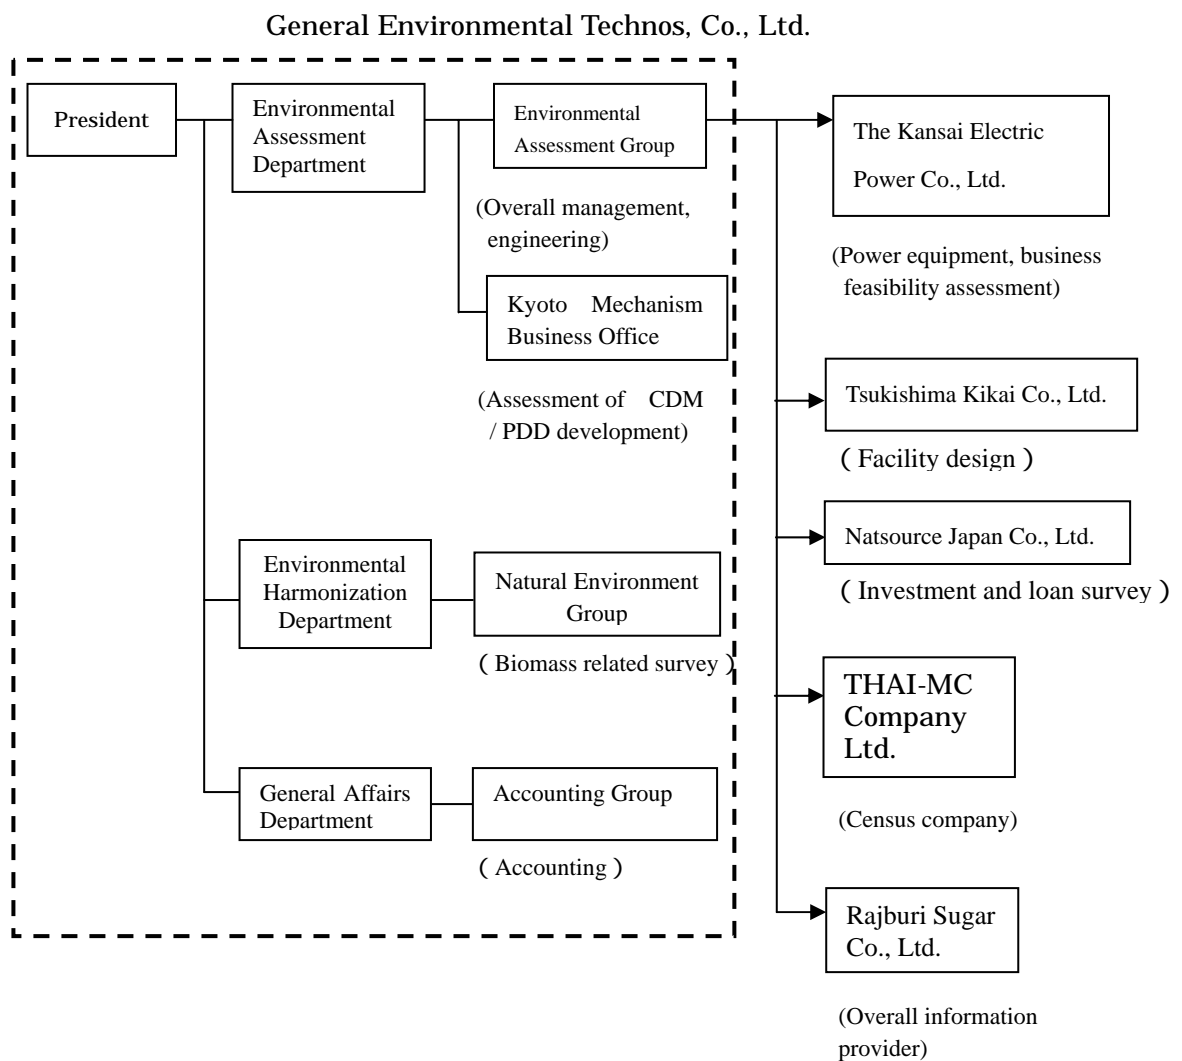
General Environmental Technos, Co., Ltd.

President

Environmental Assessment Department

Environmental Assessment Group

(Overall management, engineering)

Kyoto Mechanism Business Office

(Assessment of CDM / PDD development)

Environmental Harmonization Department

Natural Environment Group

( Biomass related survey )

General Affairs Department

Accounting Group

( Accounting )

The Kansai Electric Power Co., Ltd.

(Power equipment, business feasibility assessment)

Tsukishima Kikai Co., Ltd.

( Facility design )

Natsource Japan Co., Ltd.

( Investment and loan survey )

THAI-MC Company Ltd.

(Census company)

Rajburi Sugar Co., Ltd.

(Overall information provider)